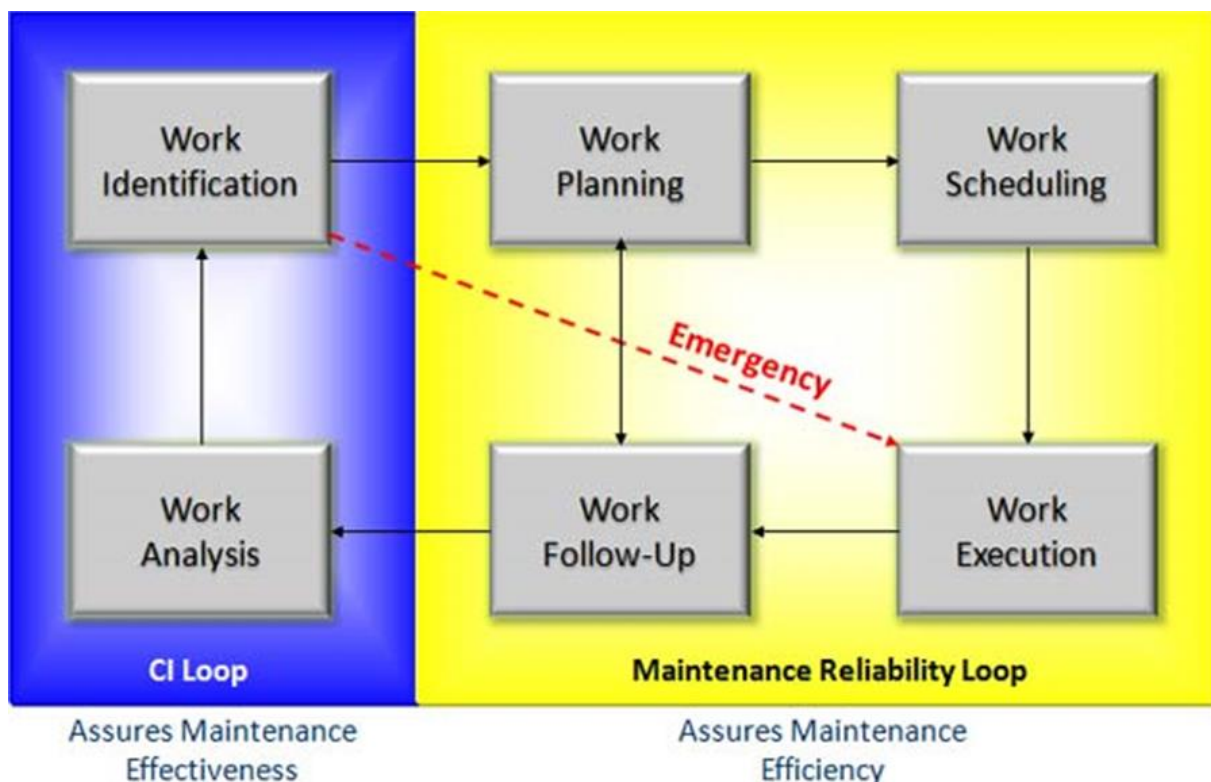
Work Identification

Work Planning

Work Scheduling

Emergency

Work Analysis

Work Follow-Up

Work Execution

CI Loop

Maintenance Reliability Loop

Assures Maintenance Effectiveness

Assures Maintenance Efficiency